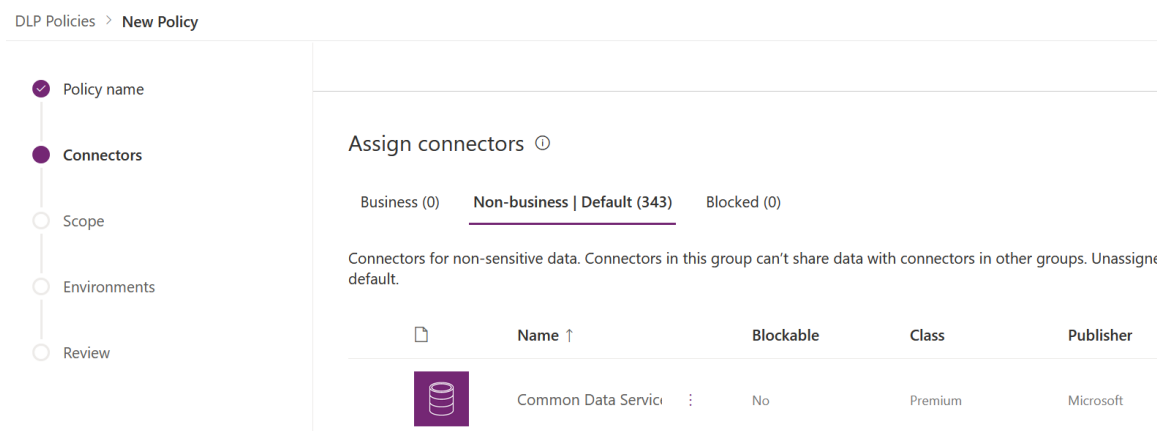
DLP Policies > New Policy

Policy name

Connectors

Scope

Environments

Review

Assign connectors ⓘ

Business (0) Non-business | Default (343) Blocked (0)

Connectors for non-sensitive data. Connectors in this group can't share data with connectors in other groups. Unassigne default.

| | Name ↑ | Blockable | Class | Publisher |
|---|---|---|---|---|
| | Common Data Servic ⋮ | No | Premium | Microsoft |